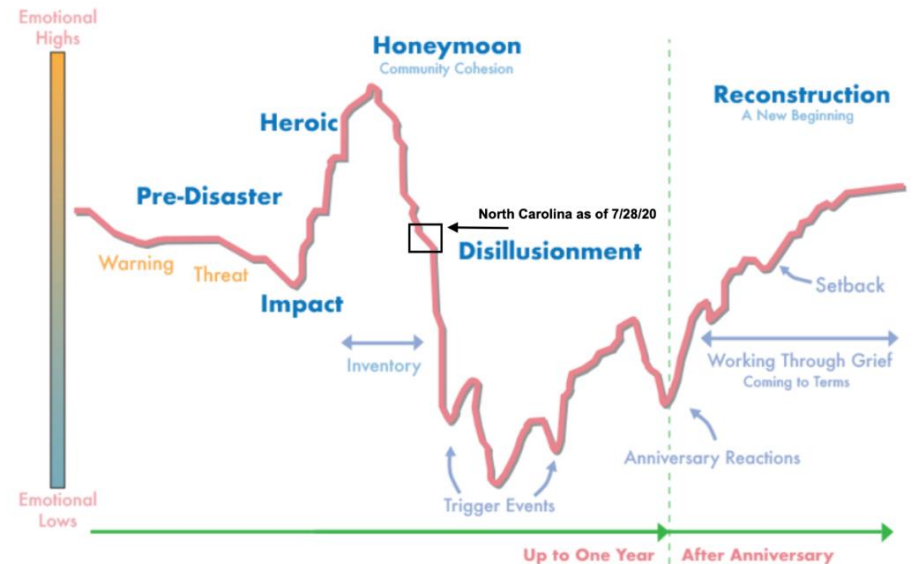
Emotional Highs

Emotional Lows

Honeymoon
Community Cohesion

Heroic

Pre-Disaster

Warning

Threat

Impact

North Carolina as of 7/28/20

Disillusionment

Reconstruction
A New Beginning

Setback

Inventory

Working Through Grief
Coming to Terms

Trigger Events

Anniversary Reactions

Up to One Year

After Anniversary